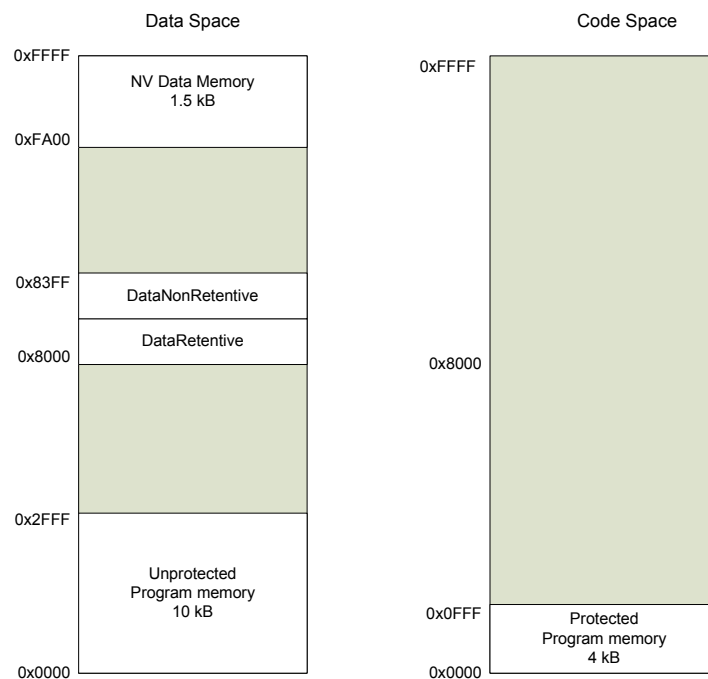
Data Space

0xFFFF

NV Data Memory
1.5 kB

0xFA00

0x83FF

DataNonRetentive

DataRetentive

0x8000

0x2FFF

Unprotected
Program memory
10 kB

0x0000

Code Space

0xFFFF

0x8000

0x0FFF

Protected
Program memory
4 kB

0x0000